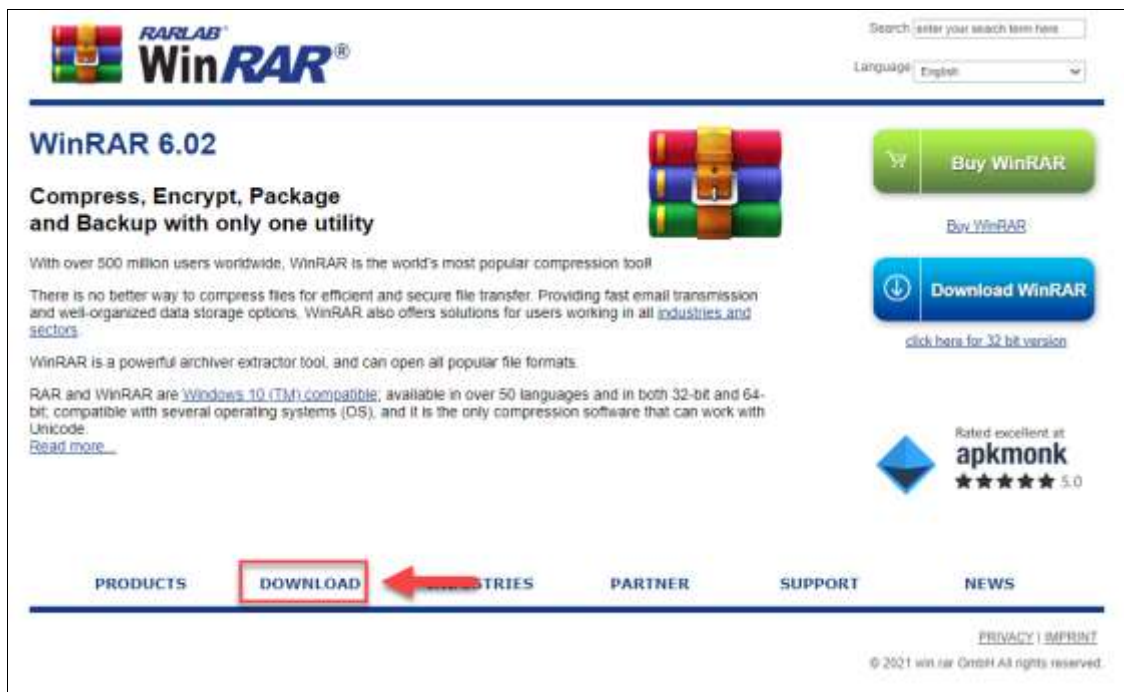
RARLAB WinRAR®

Search enter your search term here

Language English

WinRAR 6.02

Compress, Encrypt, Package and Backup with only one utility

With over 500 million users worldwide, WinRAR is the world's most popular compression tool!

There is no better way to compress files for efficient and secure file transfer. Providing fast email transmission and well-organized data storage options, WinRAR also offers solutions for users working in all industries and sectors.

WinRAR is a powerful archiver extractor tool, and can open all popular file formats.

RAR and WinRAR are Windows 10 (TM) compatible; available in over 50 languages and in both 32-bit and 64-bit; compatible with several operating systems (OS), and it is the only compression software that can work with Unicode.
Read more...

Buy WinRAR

Buy WinRAR

Download WinRAR

click here for 32 bit version

Rated excellent at
apkmonk
★★★★★ 5.0

PRODUCTS DOWNLOAD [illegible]STRIES PARTNER SUPPORT NEWS

PRIVACY | IMPRINT

© 2021 win.rar GmbH All rights reserved.